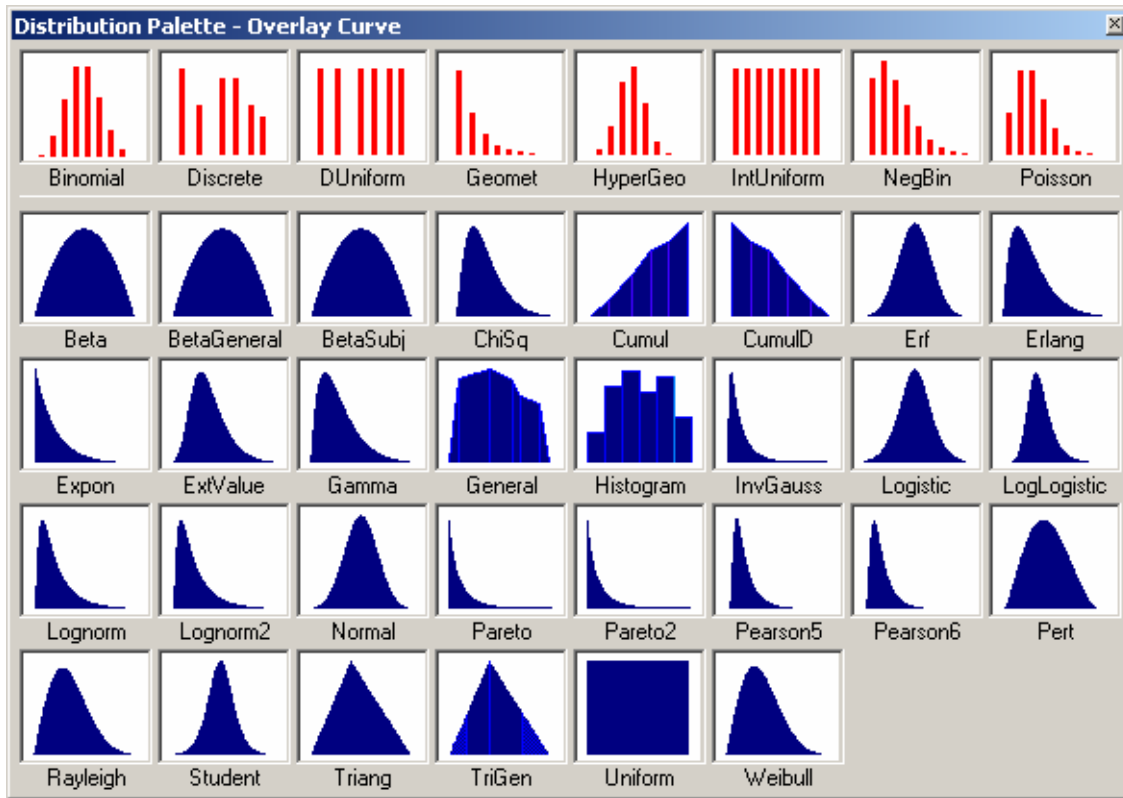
Distribution Palette - Overlay Curve

Binomial
Discrete
DUniform
Geomet
HyperGeo
IntUniform
NegBin
Poisson

Beta
BetaGeneral
BetaSubj
ChiSq
Cumul
CumulD
Erf
Erlang

Expon
ExtValue
Gamma
General
Histogram
InvGauss
Logistic
LogLogistic

Lognorm
Lognorm2
Normal
Pareto
Pareto2
Pearson5
Pearson6
Pert

Rayleigh
Student
Triang
TriGen
Uniform
Weibull